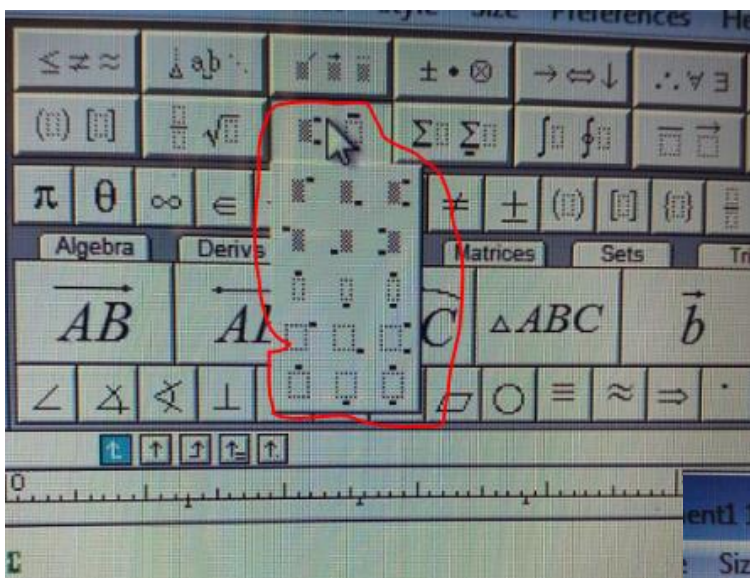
Style Size Preferences He

$\leq \neq \approx$ $\pm \bullet \otimes$ $\rightarrow \Leftrightarrow \downarrow$ $\therefore \forall \exists$

$\pi$ $\theta$ $\infty$ $\in$ $\neq$ $\pm$

Algebra Derivs Matrices Sets Tr

$\overrightarrow{AB}$ Al C $\triangle ABC$ $\vec{b}$

$\angle$ $\perp$ $\equiv$ $\approx$ $\Rightarrow$

0

ent1

Siz